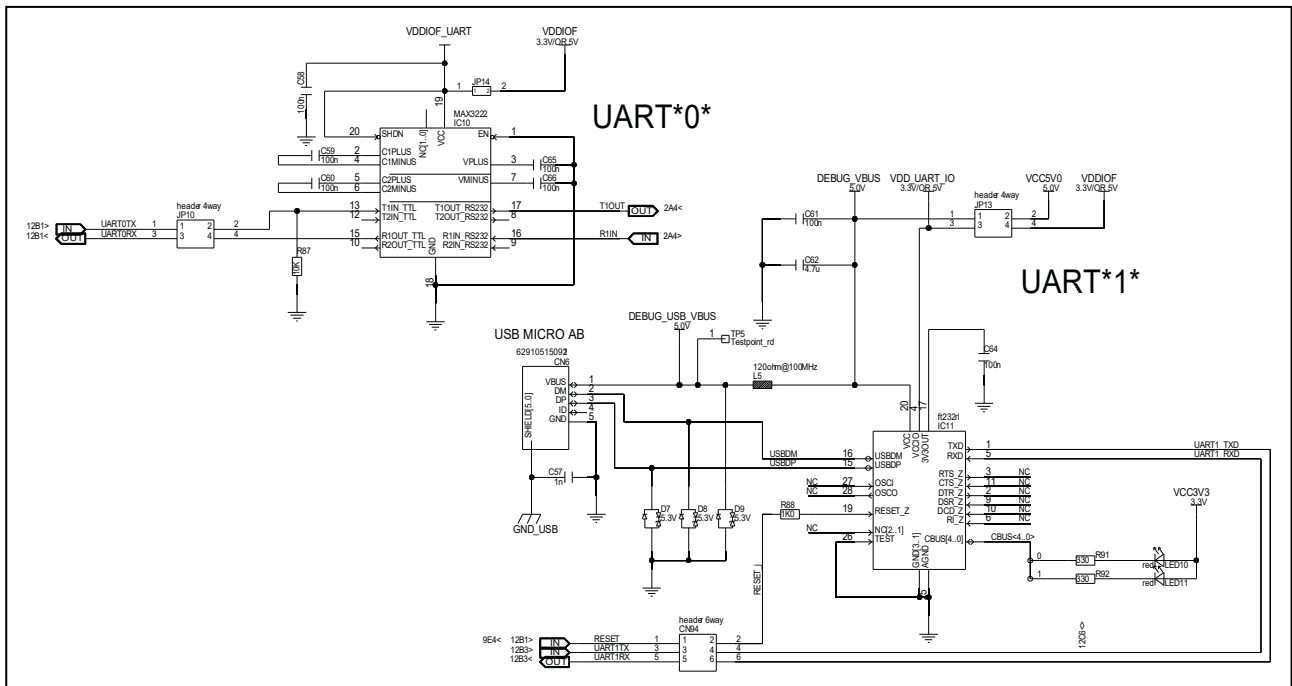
VDDIOF_UART
VDDIOF
3.3V/OR 5V
C58
100n
1 JP14 2
19
MAX3222
IC10
UART*0*
20 SHDN
NC[1..0]
VCC
EN 1
C59 2 C1PLUS
100n 4 C1MINUS
VPLUS 3
C65
100n
C60 5 C2PLUS
100n 6 C2MINUS
VMINUS 7
C66
100n
header 4way
JP10
12B1> IN UART0TX 1 2 2
12B1< OUT UART0RX 3 4 4
13 T1IN_TTL
12 T2IN_TTL
T1OUT_RS232 17
T2OUT_RS232 8
T1OUT OUT 2A4<
15 R1OUT_TTL
10 R2OUT_TTL
GND
R1IN_RS232 16
R2IN_RS232 9
R1IN IN 2A4>
R87
10K
18
DEBUG_VBUS
5.0V
VDD_UART_IO
3.3V/OR 5V
header 4way
JP13
VCC5V0
5.0V
VDDIOF
3.3V/OR 5V
C61
100n
1 2 2
3 4 4
C62
4.7u
UART*1*
USB MICRO AB
DEBUG_USB_VBUS
5.0V
1 TP5
Testpoint_rd
629105150921
CN6
VBUS 1
DM 2
DP 3
ID 4
GND 5
SHIELD[5..0]
120ohm@100MHz
L5
C64
100n
C57
1n
GND_USB
20 4 17
VCC
VCCIO
3V3OUT
ft232rl
IC11
USBDM 16 USBDM
USBDP 15 USBDP
TXD 1
RXD 5
UART1_TXD
UART1_RXD
RTS_Z 3 NC
CTS_Z 11 NC
DTR_Z 2 NC
DSR_Z 9 NC
DCD_Z 10 NC
RI_Z 6 NC
NC 27 OSCI
NC 28 OSCO
R88
1K0
19 RESET_Z
NC NC[2..1]
26 TEST
GND[3..1]
AGND
CBUS[4..0]
CBUS<4..0>
D7
5.3V
D8
5.3V
D9
5.3V
VCC3V3
3.3V
0 330 R91 red LED10
1 330 R92 red LED11
RESET_I
header 6way
CN94
9E4< 12B1> IN RESET 1 2 2
12B3> IN UART1TX 3 4 4
12B3< OUT UART1RX 5 6 6
12C6◇